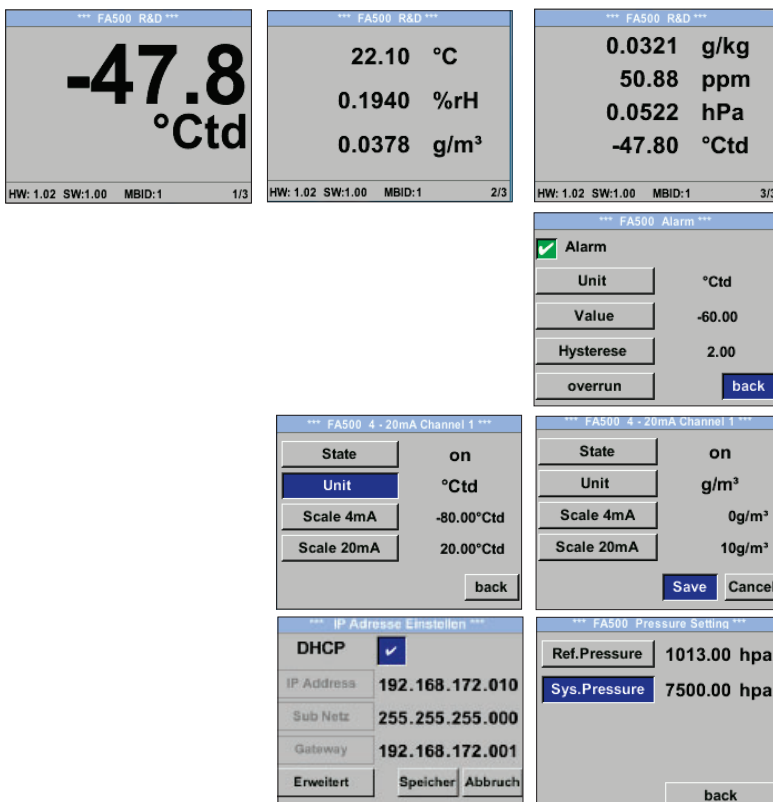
*** FA500 R&D ***

-47.8
°Ctd

HW: 1.02 SW:1.00 MBID:1 1/3

*** FA500 R&D ***

22.10 °C
0.1940 %rH
0.0378 g/m³

HW: 1.02 SW:1.00 MBID:1 2/3

*** FA500 R&D ***

0.0321 g/kg
50.88 ppm
0.0522 hPa
-47.80 °Ctd

HW: 1.02 SW:1.00 MBID:1 3/3

*** FA500 Alarm ***

Alarm

| | |
|---|---|
| Unit | °Ctd |
| Value | -60.00 |
| Hysterese | 2.00 |
| overrun | back |

*** FA500 4 - 20mA Channel 1 ***

| | |
|---|---|
| State | on |
| Unit | °Ctd |
| Scale 4mA | -80.00°Ctd |
| Scale 20mA | 20.00°Ctd |

back

*** FA500 4 - 20mA Channel 1 ***

| | |
|---|---|
| State | on |
| Unit | g/m³ |
| Scale 4mA | 0g/m³ |
| Scale 20mA | 10g/m³ |

Save Cancel

*** IP Adresse Einstellen ***

DHCP

| | |
|---|---|
| IP Address | 192.168.172.010 |
| Sub Netz | 255.255.255.000 |
| Gateway | 192.168.172.001 |

Erweitert Speicher Abbruch

*** FA500 Pressure Setting ***

| | |
|---|---|
| Ref.Pressure | 1013.00 hpa |
| Sys.Pressure | 7500.00 hpa |

back